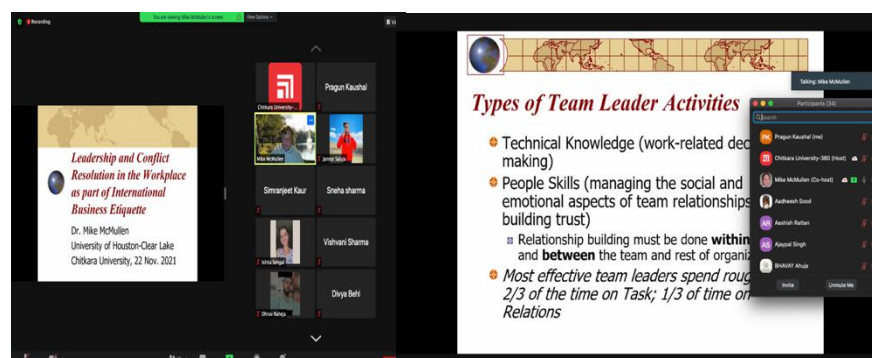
Recording

You are viewing Mike McMullen's screen

View Options

Leadership and Conflict Resolution in the Workplace as part of International Business Etiquette

Dr. Mike McMullen
University of Houston-Clear Lake
Chitkara University, 22 Nov. 2021

Chitkara University-...

Pragun Kaushal

Mike McMullen

Jannat Salujа

Simranjeet Kaur

Sneha sharma

Ishita Sehgal

Vishvani Sharma

Dhruv Raheja

Divya Behl

Types of Team Leader Activities

Technical Knowledge (work-related dec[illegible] making)

People Skills (managing the social and emotional aspects of team relationships building trust)

Relationship building must be done within and between the team and rest of organiz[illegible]

Most effective team leaders spend roug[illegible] 2/3 of the time on Task; 1/3 of time on Relations

Talking: Mike McMullen

Participants (34)

Search

PK Pragun Kaushal (me)

Chitkara University-380 (Host)

Mike McMullen (Co-host)

Aadheesh Sood

Aashish Rattan

AS Ajaypal Singh

BHAVAY Ahuja

Invite

Unmute Me